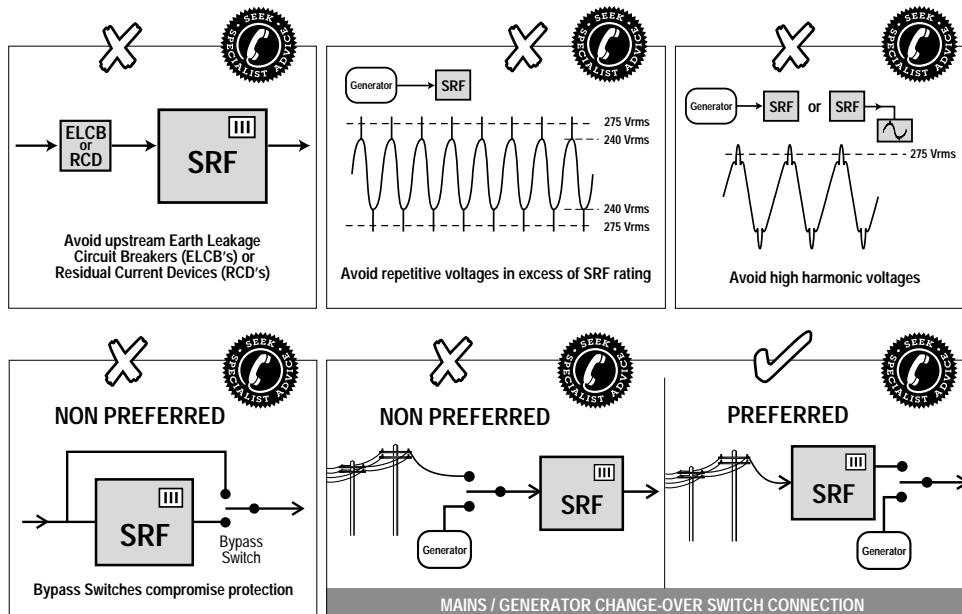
SEEK SPECIALIST ADVICE

ELCB or RCD

III

SRF

Avoid upstream Earth Leakage Circuit Breakers (ELCB's) or Residual Current Devices (RCD's)

SEEK SPECIALIST ADVICE

Generator

SRF

275 Vrms

240 Vrms

240 Vrms

275 Vrms

Avoid repetitive voltages in excess of SRF rating

SEEK SPECIALIST ADVICE

Generator

SRF or SRF

275 Vrms

Avoid high harmonic voltages

SEEK SPECIALIST ADVICE

NON PREFERRED

III

SRF

Bypass Switch

Bypass Switches compromise protection

SEEK SPECIALIST ADVICE

NON PREFERRED

III

SRF

Generator

PREFERRED

SEEK SPECIALIST ADVICE

III

SRF

Generator

MAINS / GENERATOR CHANGE-OVER SWITCH CONNECTION